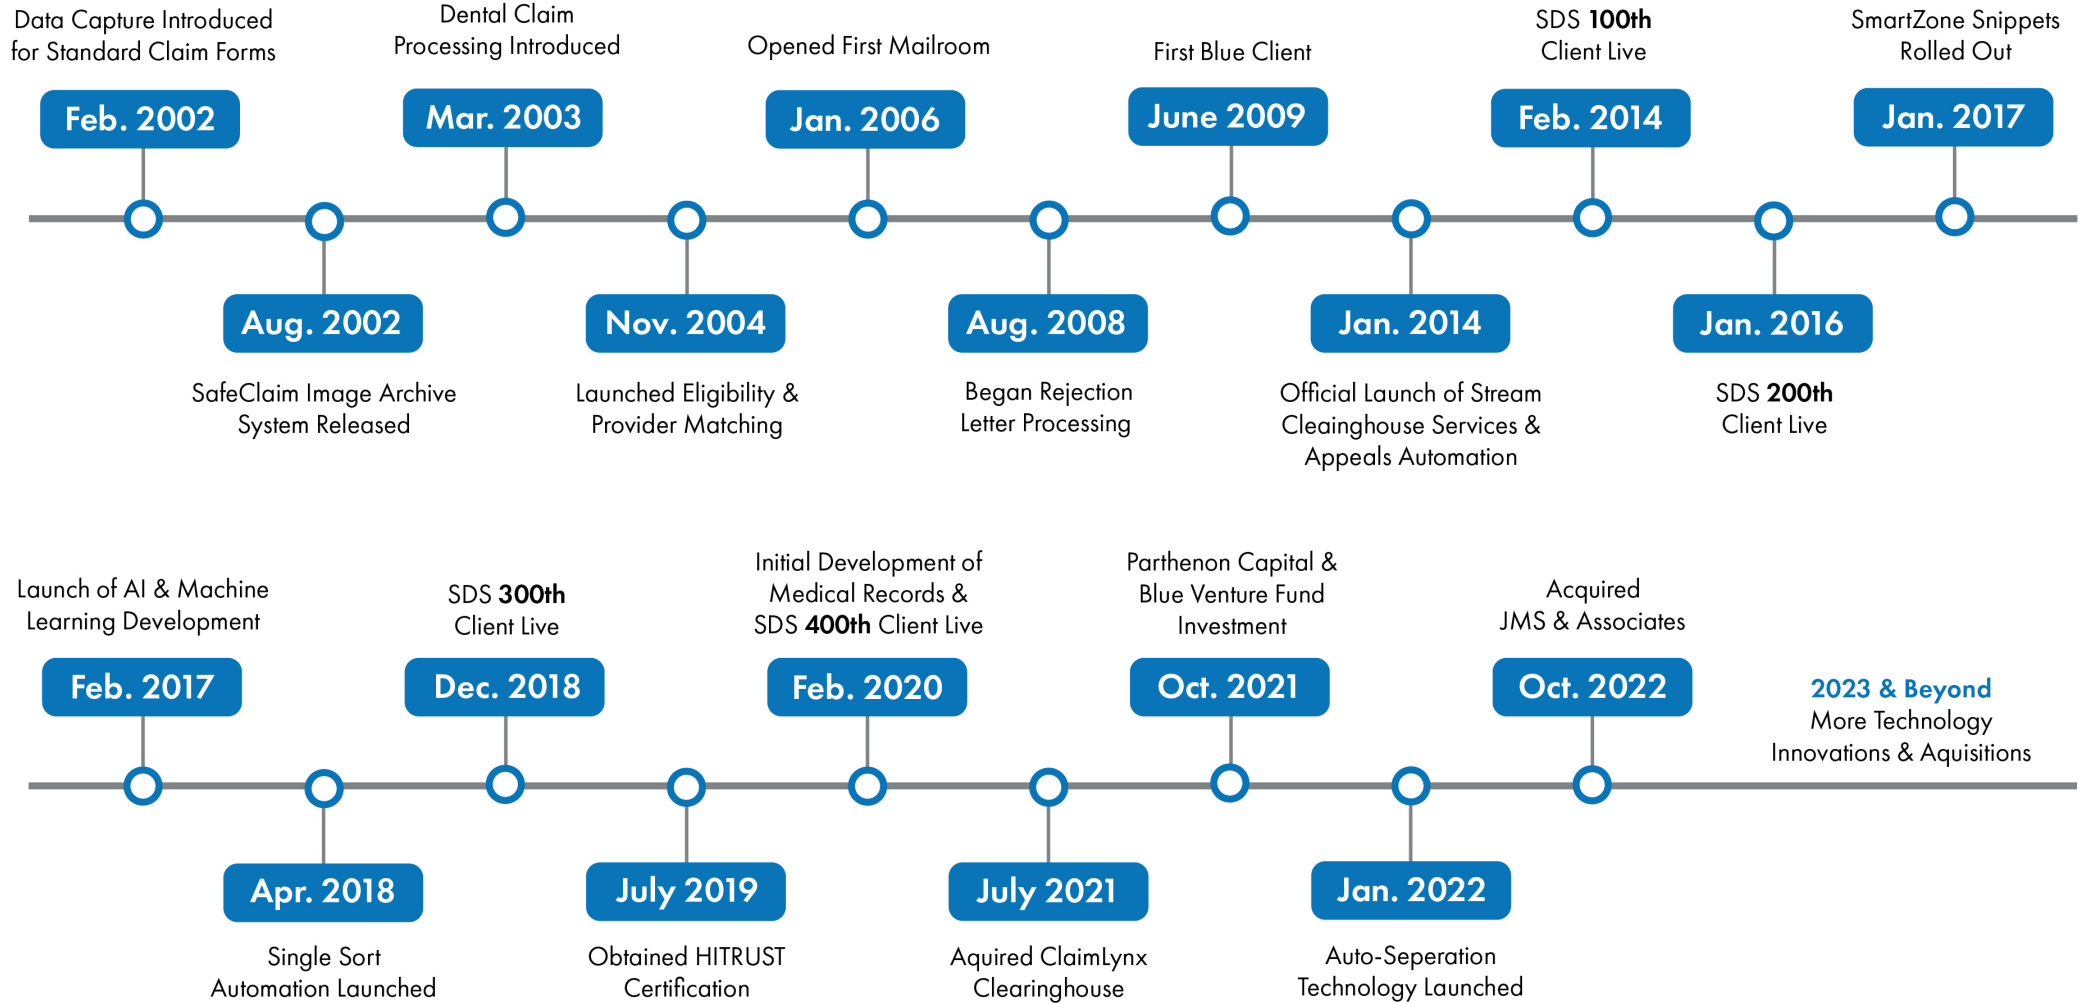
Data Capture Introduced for Standard Claim Forms

Feb. 2002

Dental Claim Processing Introduced

Mar. 2003

Opened First Mailroom

Jan. 2006

First Blue Client

June 2009

SDS 100th Client Live

Feb. 2014

SmartZone Snippets Rolled Out

Jan. 2017

Aug. 2002

SafeClaim Image Archive System Released

Nov. 2004

Launched Eligibility & Provider Matching

Aug. 2008

Began Rejection Letter Processing

Jan. 2014

Official Launch of Stream Cleainghouse Services & Appeals Automation

Jan. 2016

SDS 200th Client Live

Launch of AI & Machine Learning Development

Feb. 2017

SDS 300th Client Live

Dec. 2018

Initial Development of Medical Records & SDS 400th Client Live

Feb. 2020

Parthenon Capital & Blue Venture Fund Investment

Oct. 2021

Acquired JMS & Associates

Oct. 2022

2023 & Beyond
More Technology Innovations & Aquisitions

Apr. 2018

Single Sort Automation Launched

July 2019

Obtained HITRUST Certification

July 2021

Aquired ClaimLynx Clearinghouse

Jan. 2022

Auto-Seperation Technology Launched